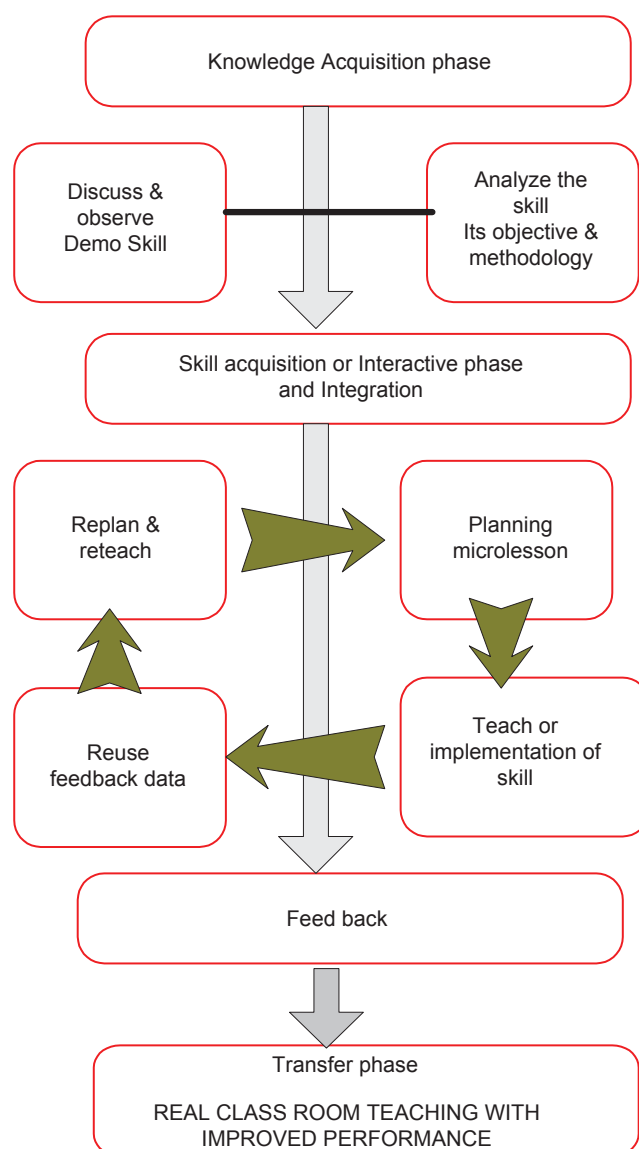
Knowledge Acquisition phase

Discuss & observe Demo Skill

Analyze the skill
Its objective & methodology

Skill acquisition or Interactive phase and Integration

Replan & reteach

Planning microlesson

Reuse feedback data

Teach or implementation of skill

Feed back

Transfer phase

REAL CLASS ROOM TEACHING WITH IMPROVED PERFORMANCE